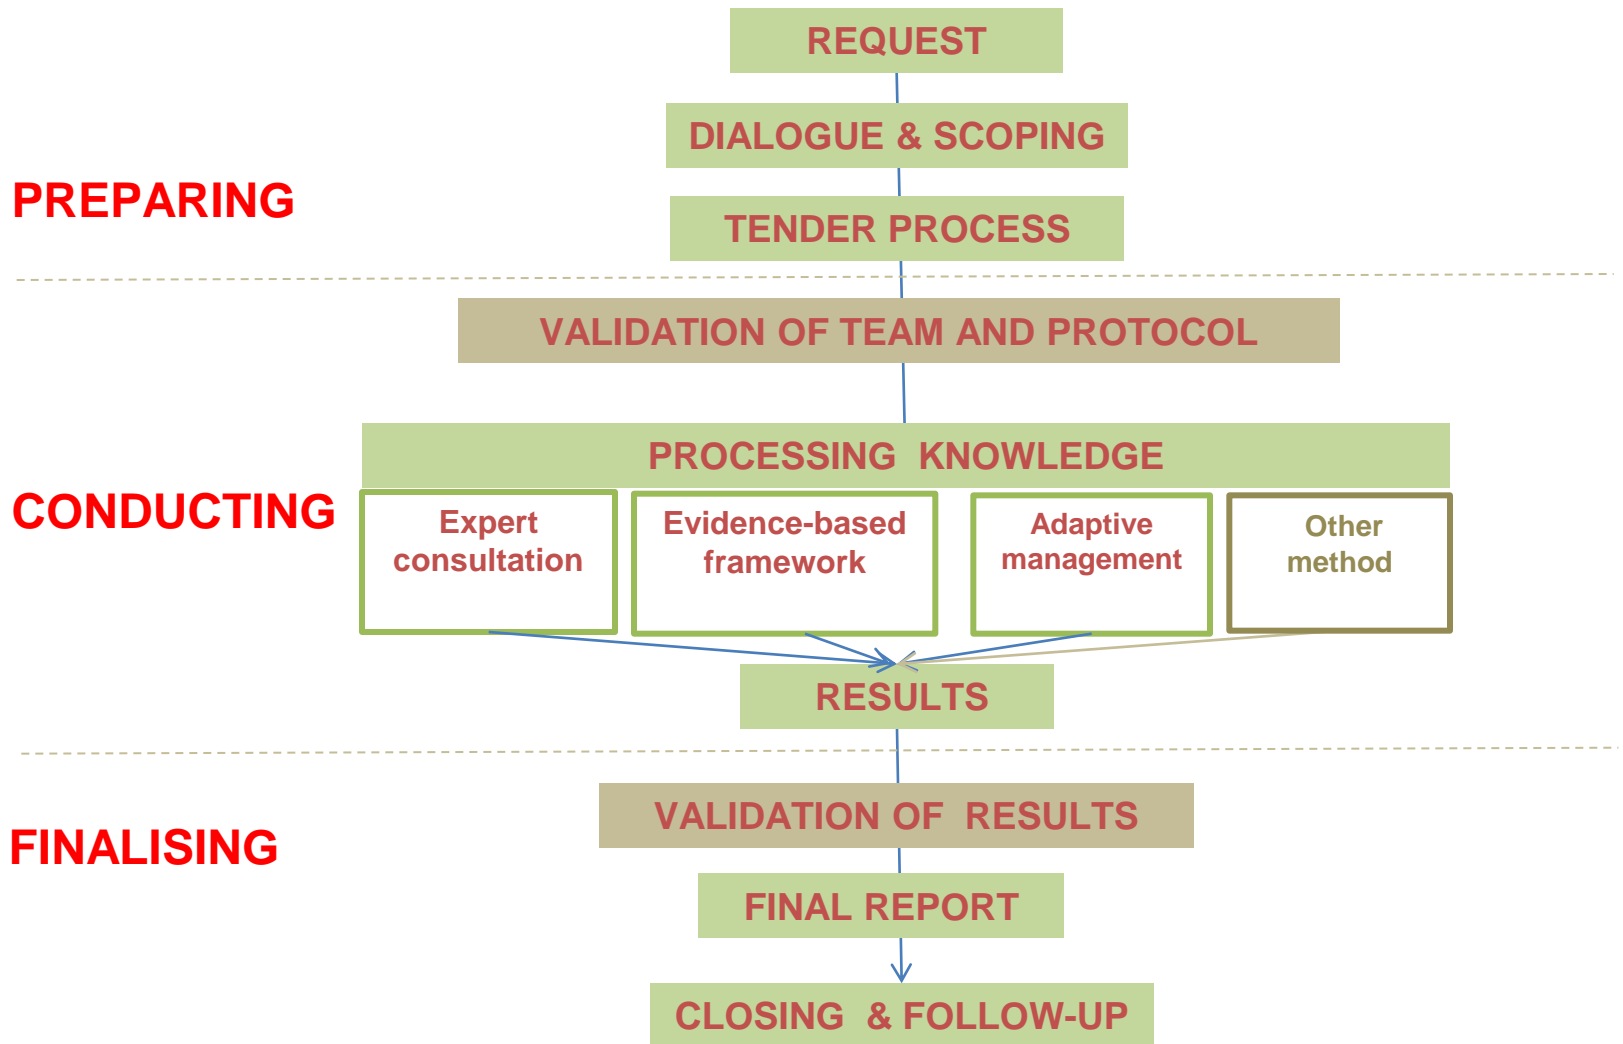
REQUEST

DIALOGUE & SCOPING

PREPARING

TENDER PROCESS

VALIDATION OF TEAM AND PROTOCOL

PROCESSING KNOWLEDGE

CONDUCTING

Expert consultation

Evidence-based framework

Adaptive management

Other method

RESULTS

VALIDATION OF RESULTS

FINALISING

FINAL REPORT

CLOSING & FOLLOW-UP